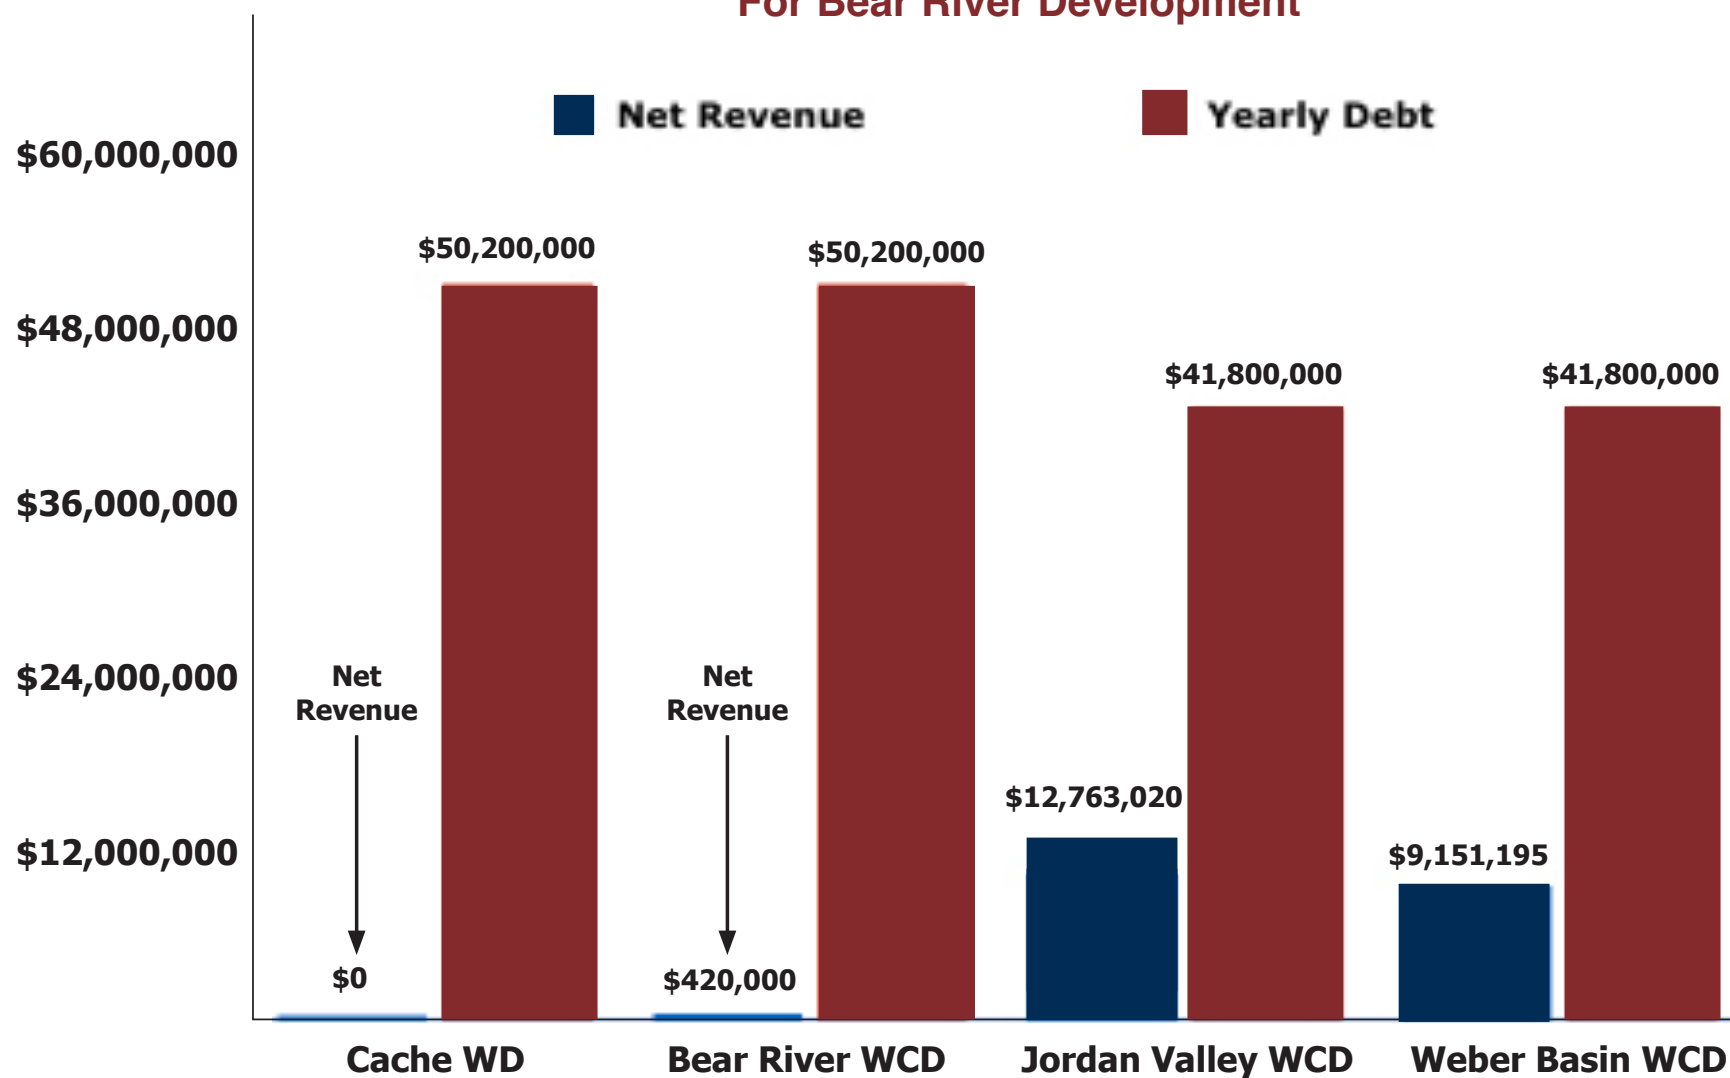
For Bear River Development

Net Revenue
Yearly Debt

$60,000,000
$48,000,000
$36,000,000
$24,000,000
$12,000,000

$50,200,000
$50,200,000
$41,800,000
$41,800,000

Net Revenue
Net Revenue

$12,763,020
$9,151,195

$0
$420,000

Cache WD
Bear River WCD
Jordan Valley WCD
Weber Basin WCD